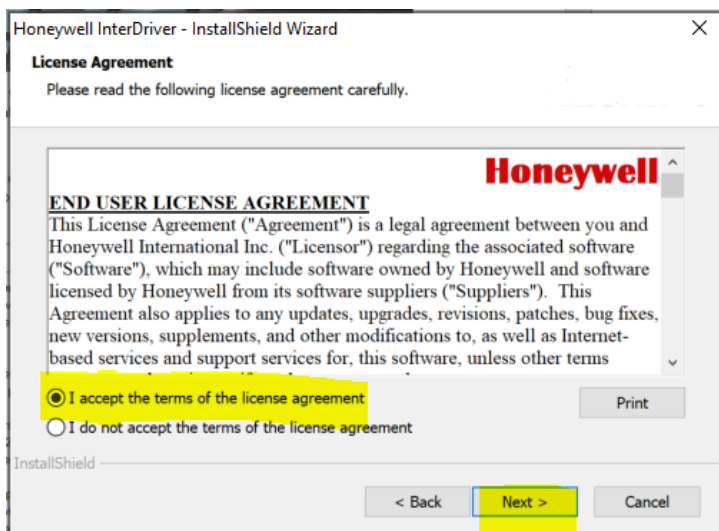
Honeywell InterDriver - InstallShield Wizard

License Agreement

Please read the following license agreement carefully.

Honeywell

END USER LICENSE AGREEMENT

This License Agreement ("Agreement") is a legal agreement between you and Honeywell International Inc. ("Licensor") regarding the associated software ("Software"), which may include software owned by Honeywell and software licensed by Honeywell from its software suppliers ("Suppliers"). This Agreement also applies to any updates, upgrades, revisions, patches, bug fixes, new versions, supplements, and other modifications to, as well as Internet-based services and support services for, this software, unless other terms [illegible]

I accept the terms of the license agreement

I do not accept the terms of the license agreement

Print

InstallShield

< Back

Next >

Cancel